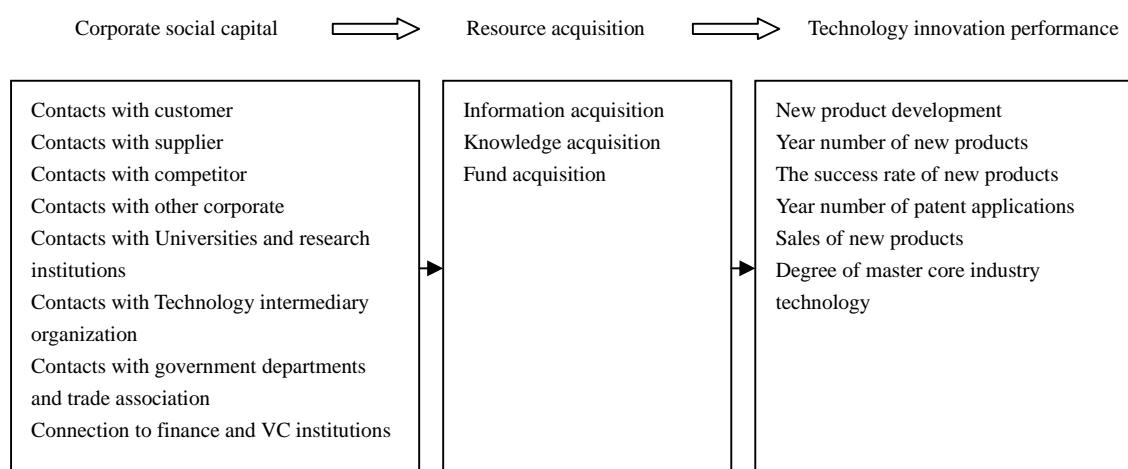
Corporate social capital

Resource acquisition

Technology innovation performance

Contacts with customer
Contacts with supplier
Contacts with competitor
Contacts with other corporate
Contacts with Universities and research institutions
Contacts with Technology intermediary organization
Contacts with government departments and trade association
Connection to finance and VC institutions

Information acquisition
Knowledge acquisition
Fund acquisition

New product development
Year number of new products
The success rate of new products
Year number of patent applications
Sales of new products
Degree of master core industry technology